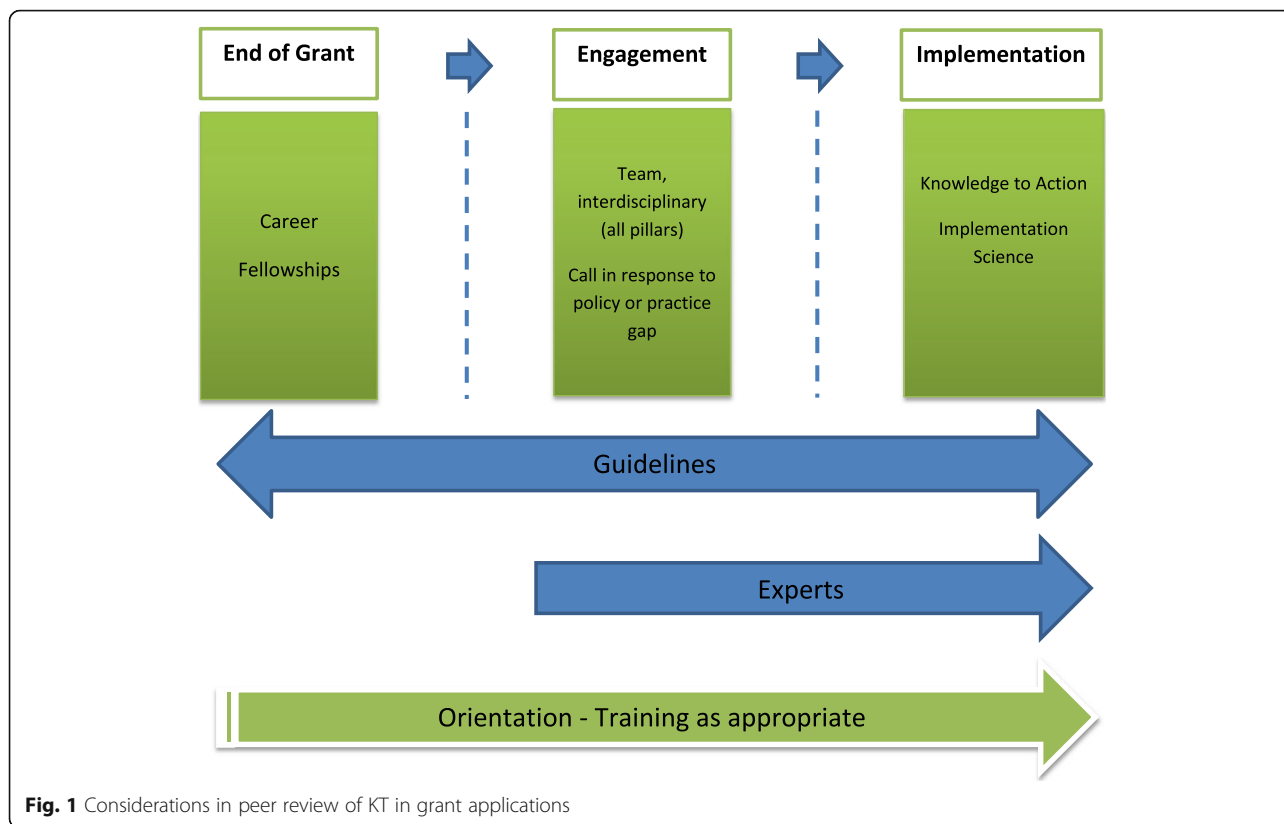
End of Grant

Engagement

Implementation

Career

Fellowships

Team, interdisciplinary (all pillars)

Call in response to policy or practice gap

Knowledge to Action

Implementation Science

Guidelines

Experts

Orientation - Training as appropriate

**Fig. 1** Considerations in peer review of KT in grant applications